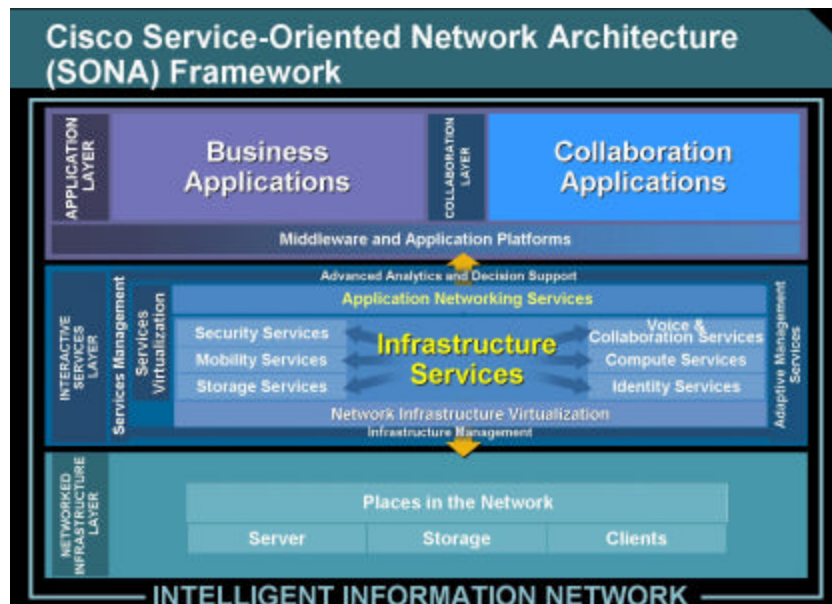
Cisco Service-Oriented Network Architecture (SONA) Framework

APPLICATION LAYER

Business Applications

COLLABORATION LAYER

Collaboration Applications

Middleware and Application Platforms

Advanced Analytics and Decision Support

INTERACTIVE SERVICES LAYER

Services Management

Services Virtualization

Application Networking Services

Security Services

Mobility Services

Storage Services

Infrastructure Services

Voice & Collaboration Services

Compute Services

Identity Services

Network Infrastructure Virtualization

Infrastructure Management

Adaptive Management Services

NETWORKED INFRASTRUCTURE LAYER

Places in the Network

| Server | Storage | Clients |
|---|---|---|

INTELLIGENT INFORMATION NETWORK